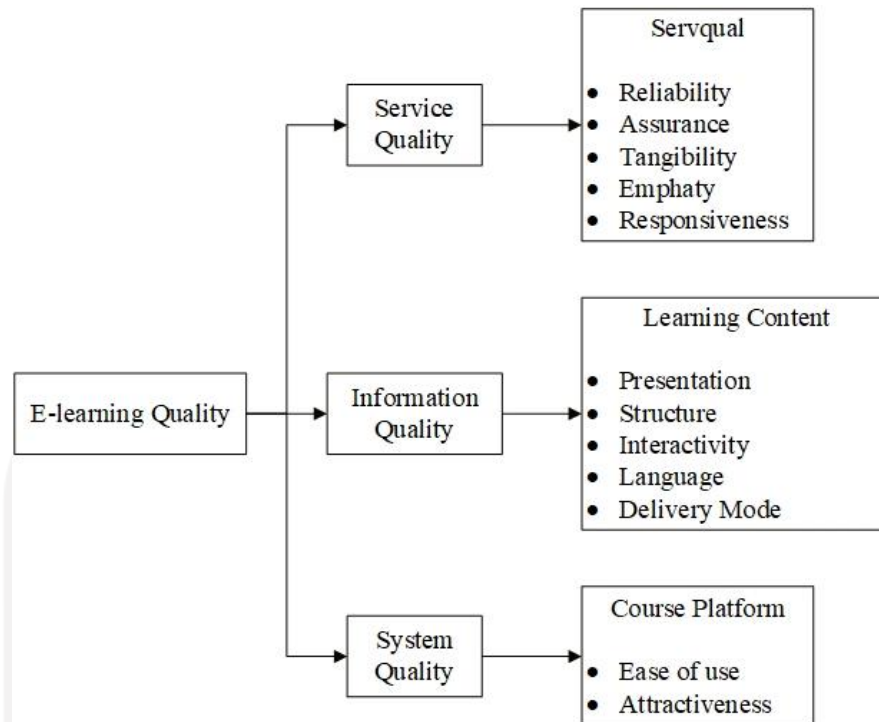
E-learning Quality

Service Quality

Servqual

- Reliability
- Assurance
- Tangibility
- Emphaty
- Responsiveness

Information Quality

Learning Content

- Presentation
- Structure
- Interactivity
- Language
- Delivery Mode

System Quality

Course Platform

- Ease of use
- Attractiveness